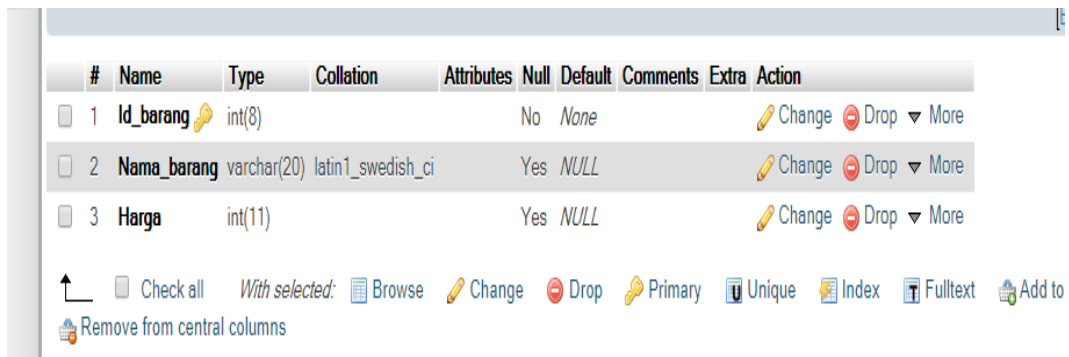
| # | Name | Type | Collation | Attributes | Null | Default | Comments | Extra | Action |
|---|---|---|---|---|---|---|---|---|---|
| 1 | Id_barang | int(8) | | | No | None | | | Change Drop More |
| 2 | Nama_barang | varchar(20) | latin1_swedish_ci | | Yes | NULL | | | Change Drop More |
| 3 | Harga | int(11) | | | Yes | NULL | | | Change Drop More |

Check all With selected: Browse Change Drop Primary Unique Index Fulltext Add to

Remove from central columns